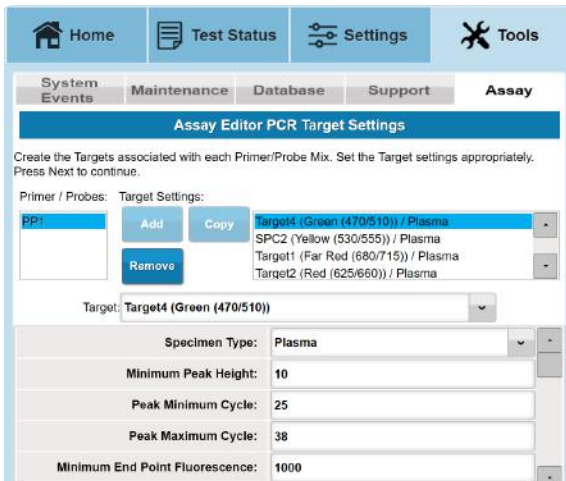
Home | Test Status | Settings | Tools

System Events | Maintenance | Database | Support | Assay

Assay Editor PCR Target Settings

Create the Targets associated with each Primer/Probe Mix. Set the Target settings appropriately. Press Next to continue.

Primer / Probes: Target Settings:

PP1

Add Copy

Remove

Target4 (Green (470/510)) / Plasma
SPC2 (Yellow (530/555)) / Plasma
Target1 (Far Red (680/715)) / Plasma
Target2 (Red (625/660)) / Plasma

Target: Target4 (Green (470/510))

| | |
|---|---|
| Specimen Type: | Plasma |
| Minimum Peak Height: | 10 |
| Peak Minimum Cycle: | 25 |
| Peak Maximum Cycle: | 38 |
| Minimum End Point Fluorescence: | 1000 |